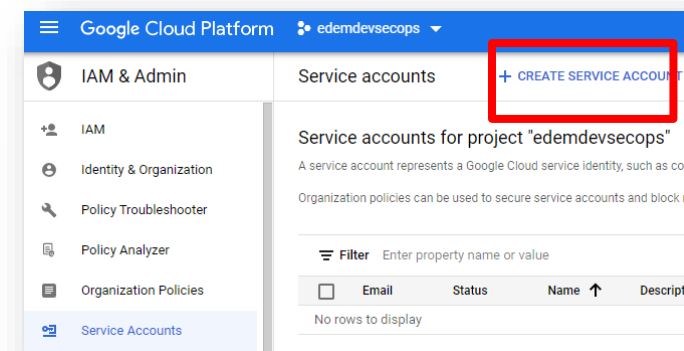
Google Cloud Platform edemdevsecops

IAM & Admin

IAM

Identity & Organization

Policy Troubleshooter

Policy Analyzer

Organization Policies

Service Accounts

Service accounts

+ CREATE SERVICE ACCOUNT

Service accounts for project "edemdevsecops"

A service account represents a Google Cloud service identity, such as co

Organization policies can be used to secure service accounts and block r

Filter Enter property name or value

| | Email | Status | Name ↑ | Descript |
|---|---|---|---|---|
| No rows to display | | | | |